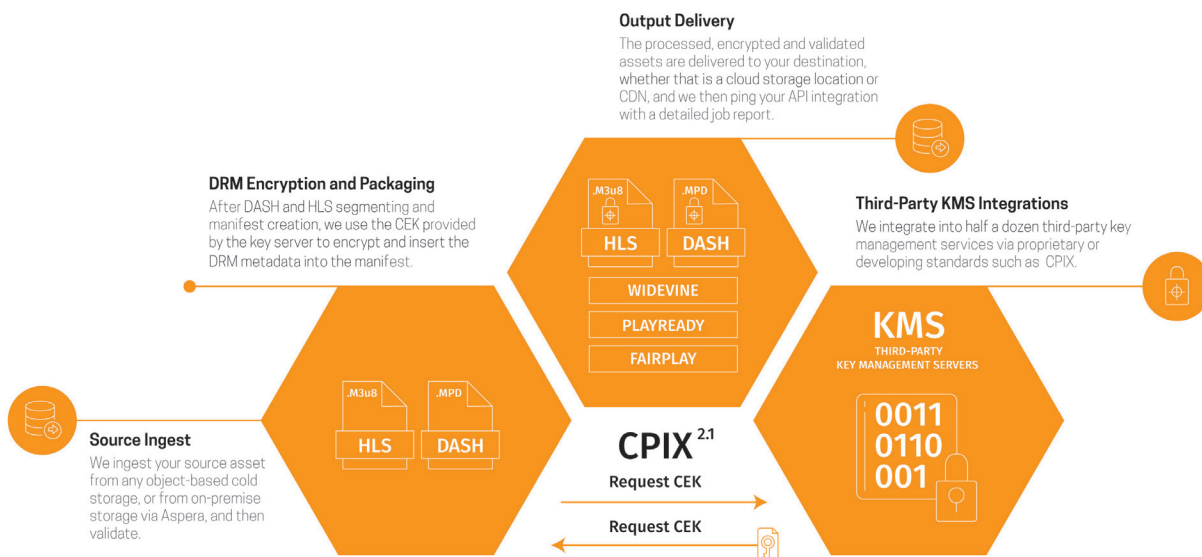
Output Delivery
The processed, encrypted and validated assets are delivered to your destination, whether that is a cloud storage location or CDN, and we then ping your API integration with a detailed job report.

DRM Encryption and Packaging
After DASH and HLS segmenting and manifest creation, we use the CEK provided by the key server to encrypt and insert the DRM metadata into the manifest.

.M3u8
HLS
.MPD
DASH
WIDEVINE
PLAYREADY
FAIRPLAY

Third-Party KMS Integrations
We integrate into half a dozen third-party key management services via proprietary or developing standards such as CPIX.

KMS
THIRD-PARTY
KEY MANAGEMENT SERVERS
0011
0110
001

Source Ingest
We ingest your source asset from any object-based cold storage, or from on-premise storage via Aspera, and then validate.

.M3u8
HLS
.MPD
DASH

CPIX $^{2.1}$
Request CEK
Request CEK